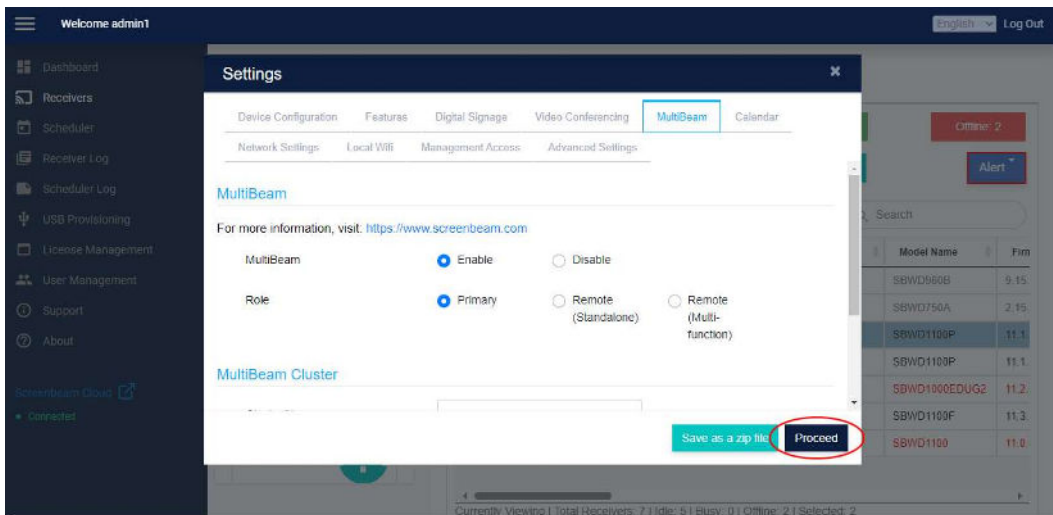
Welcome admin1

English Log Out

Dashboard
Receivers
Scheduler
Receiver Log
Scheduler Log
USB Provisioning
License Management
User Management
Support
About

Screenbeam Cloud
• Connected

Settings ×

Device Configuration | Features | Digital Signage | Video Conferencing | MultiBeam | Calendar
Network Settings | Local Wifi | Management Access | Advanced Settings

MultiBeam

For more information, visit: https://www.screenbeam.com

MultiBeam ● Enable ○ Disable

Role ● Primary ○ Remote (Standalone) ○ Remote (Multi-function)

MultiBeam Cluster

Save as a zip file Proceed

Offline: 2
Alert
Search

| Model Name | Firm |
|---|---|
| SBWD960B | 9.15 |
| SBWD750A | 2.15 |
| SBWD1100P | 11.1 |
| SBWD1100P | 11.1 |
| SBWD1000EDUG2 | 11.2 |
| SBWD1100F | 11.3 |
| SBWD1100 | 11.0 |

Currently Viewing | Total Receivers: 7 | Idle: 5 | Busy: 0 | Offline: 2 | Selected: 2